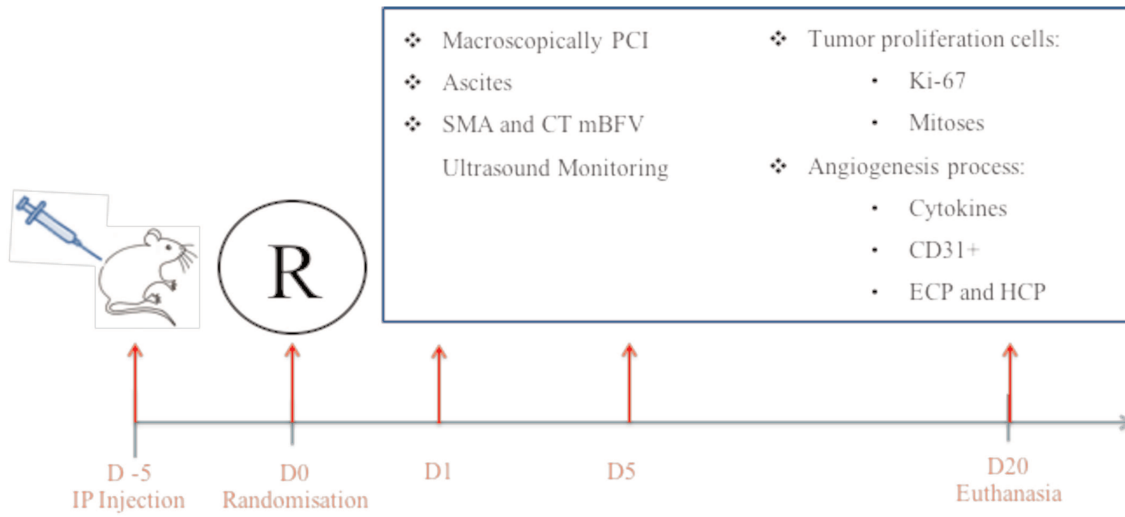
❖ Macroscopically PCI
❖ Ascites
❖ SMA and CT mBFV Ultrasound Monitoring

❖ Tumor proliferation cells:
• Ki-67
• Mitoses
❖ Angiogenesis process:
• Cytokines
• CD31+
• ECP and HCP

R

D -5
IP Injection

D0
Randomisation

D1

D5

D20
Euthanasia